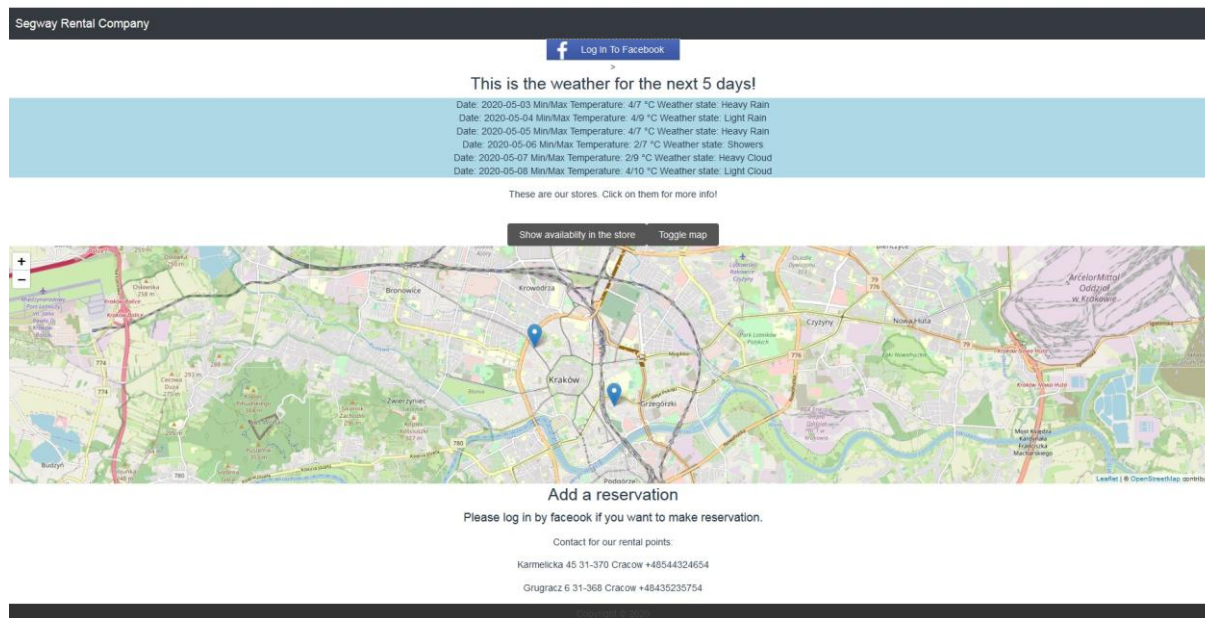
Segway Rental Company

Log In To Facebook

>

This is the weather for the next 5 days!

Date: 2020-05-03 Min/Max Temperature: 4/7 °C Weather state: Heavy Rain
Date: 2020-05-04 Min/Max Temperature: 4/9 °C Weather state: Light Rain
Date: 2020-05-05 Min/Max Temperature: 4/7 °C Weather state: Heavy Rain
Date: 2020-05-06 Min/Max Temperature: 2/7 °C Weather state: Showers
Date: 2020-05-07 Min/Max Temperature: 2/9 °C Weather state: Heavy Cloud
Date: 2020-05-08 Min/Max Temperature: 4/10 °C Weather state: Light Cloud

These are our stores. Click on them for more info!

Show availability in the store Toggle map

+
−

Bronowice Krowodrza Czyżyny Nowa Huta ArcelorMittal Oddział w Krakowie Kraków Grzegórzki Zwierzyniec Budzyń Podgórze 774 780 776 79

Leaflet | © OpenStreetMap contrib

Add a reservation

Please log in by faceook if you want to make reservation.

Contact for our rental points:

Karmelicka 45 31-370 Cracow +48544324654

Grugracz 6 31-368 Cracow +48435235754

Copyright © 2020